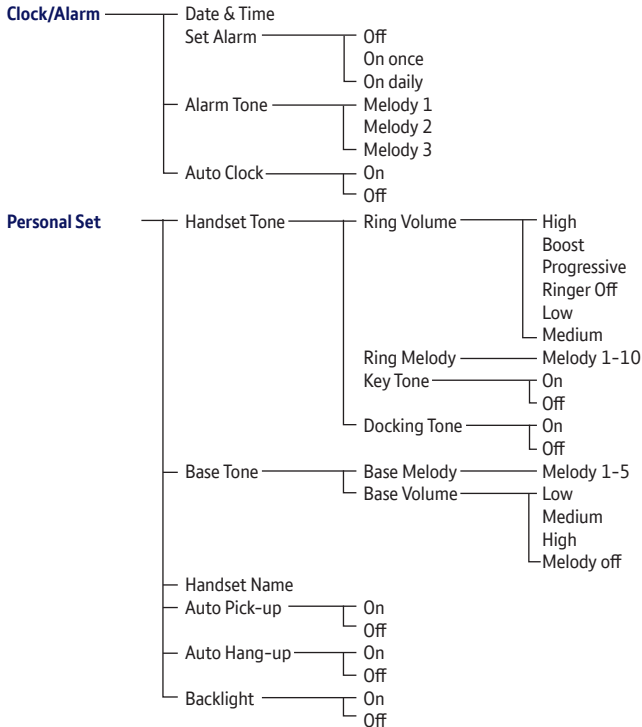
Clock/Alarm
Date & Time
Set Alarm
Off
On once
On daily
Alarm Tone
Melody 1
Melody 2
Melody 3
Auto Clock
On
Off

Personal Set
Handset Tone
Ring Volume
High
Boost
Progressive
Ringer Off
Low
Medium
Ring Melody
Melody 1-10
Key Tone
On
Off
Docking Tone
On
Off
Base Tone
Base Melody
Melody 1-5
Base Volume
Low
Medium
High
Melody off
Handset Name
Auto Pick-up
On
Off
Auto Hang-up
On
Off
Backlight
On
Off